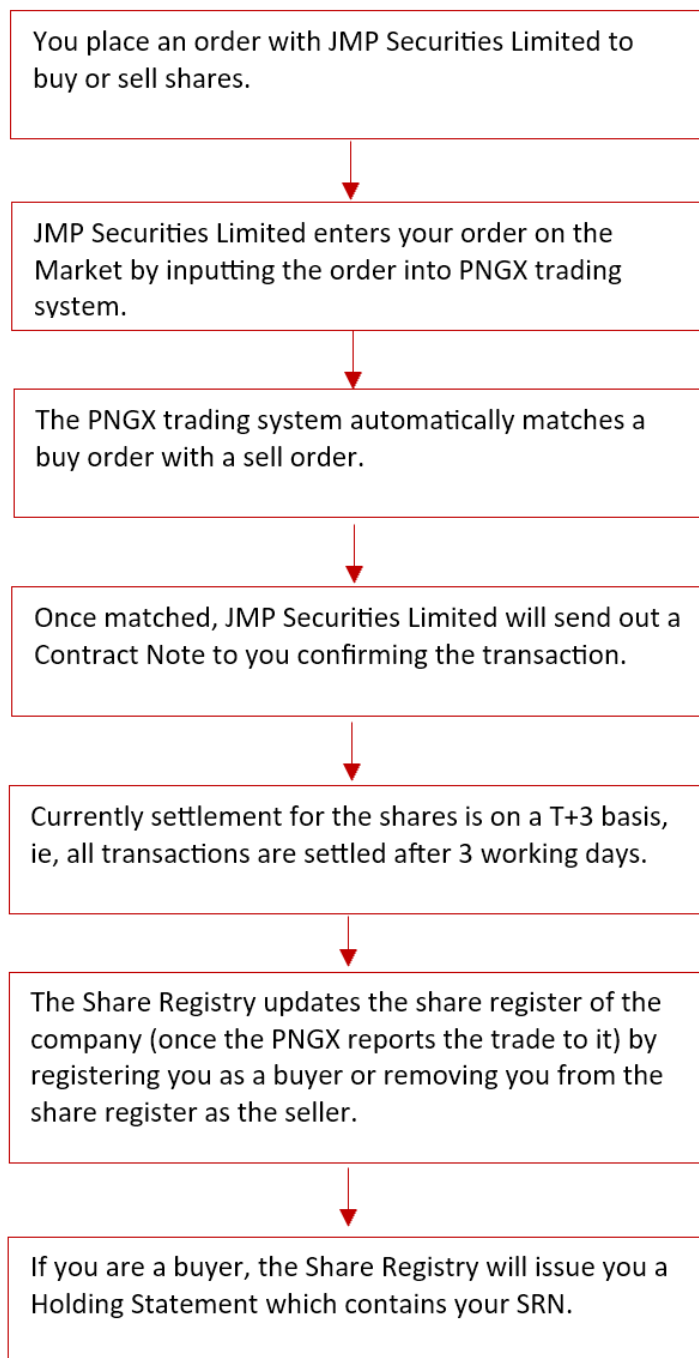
You place an order with JMP Securities Limited to buy or sell shares.

JMP Securities Limited enters your order on the Market by inputting the order into PNGX trading system.

The PNGX trading system automatically matches a buy order with a sell order.

Once matched, JMP Securities Limited will send out a Contract Note to you confirming the transaction.

Currently settlement for the shares is on a T+3 basis, ie, all transactions are settled after 3 working days.

The Share Registry updates the share register of the company (once the PNGX reports the trade to it) by registering you as a buyer or removing you from the share register as the seller.

If you are a buyer, the Share Registry will issue you a Holding Statement which contains your SRN.